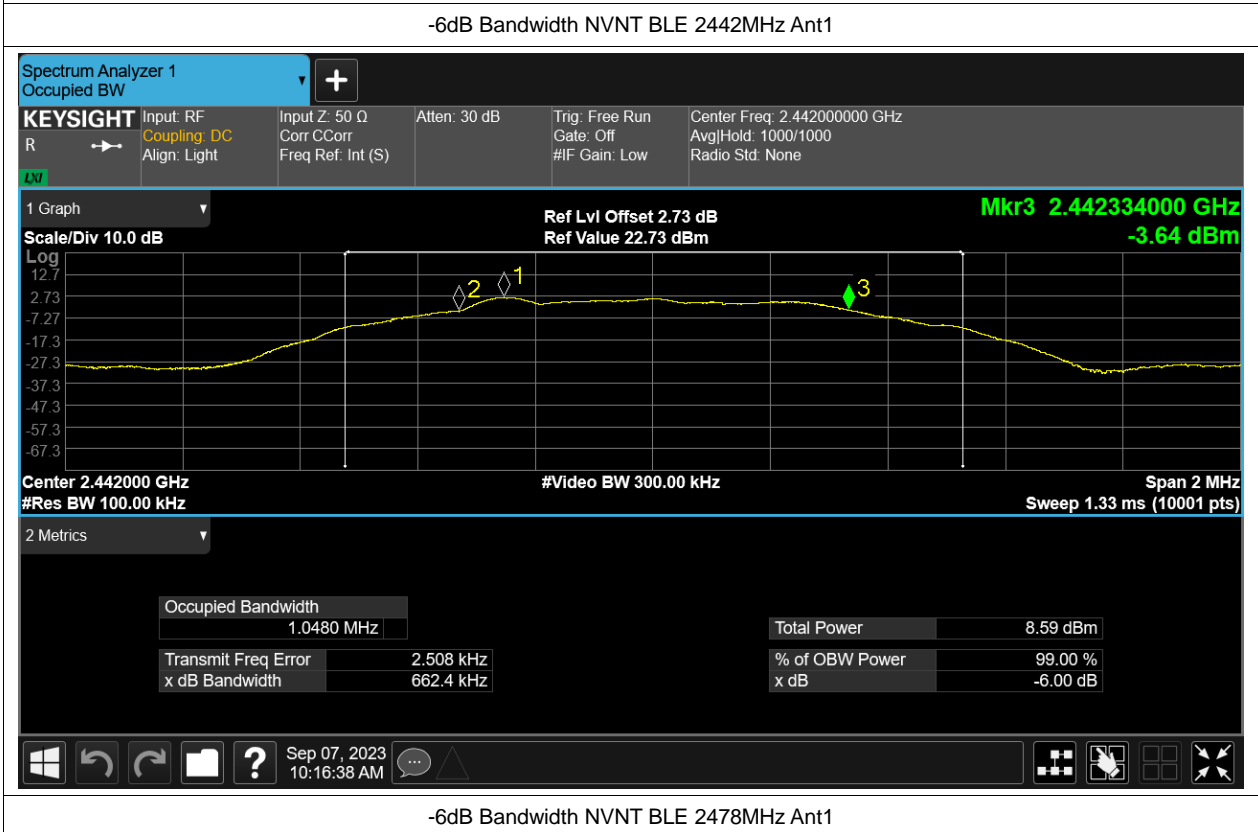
-6dB Bandwidth NVNT BLE 2442MHz Ant1

Spectrum Analyzer 1
Occupied BW

KEYSIGHT
R
LXI
Input: RF
Coupling: DC
Align: Light
Input Z: 50 Ω
Corr CCorr
Freq Ref: Int (S)
Atten: 30 dB
Trig: Free Run
Gate: Off
#IF Gain: Low
Center Freq: 2.442000000 GHz
Avg|Hold: 1000/1000
Radio Std: None

1 Graph
Scale/Div 10.0 dB
Log
Ref Lvl Offset 2.73 dB
Ref Value 22.73 dBm
Mkr3 2.442334000 GHz
-3.64 dBm

12.7
2.73
-7.27
-17.3
-27.3
-37.3
-47.3
-57.3
-67.3

2 1 3

Center 2.442000 GHz
#Res BW 100.00 kHz
#Video BW 300.00 kHz
Span 2 MHz
Sweep 1.33 ms (10001 pts)

2 Metrics

| Occupied Bandwidth | |
|---|---|
| 1.0480 MHz | |

| Transmit Freq Error | 2.508 kHz |
|---|---|
| x dB Bandwidth | 662.4 kHz |

| Total Power | 8.59 dBm |
|---|---|

| % of OBW Power | 99.00 % |
|---|---|
| x dB | -6.00 dB |

Sep 07, 2023
10:16:38 AM

-6dB Bandwidth NVNT BLE 2478MHz Ant1